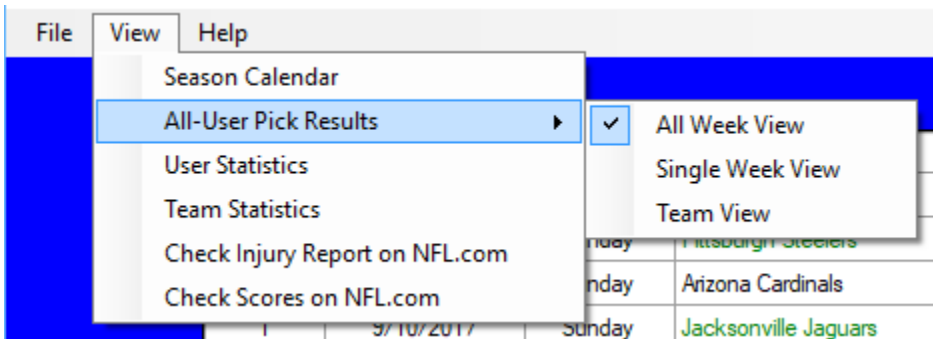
File View Help

Season Calendar
All-User Pick Results
User Statistics
Team Statistics
Check Injury Report on NFL.com
Check Scores on NFL.com

✓ All Week View
Single Week View
Team View

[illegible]nday Pittsburgh Steelers
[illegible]nday Arizona Cardinals
1 9/10/2017 Sunday Jacksonville Jaguars